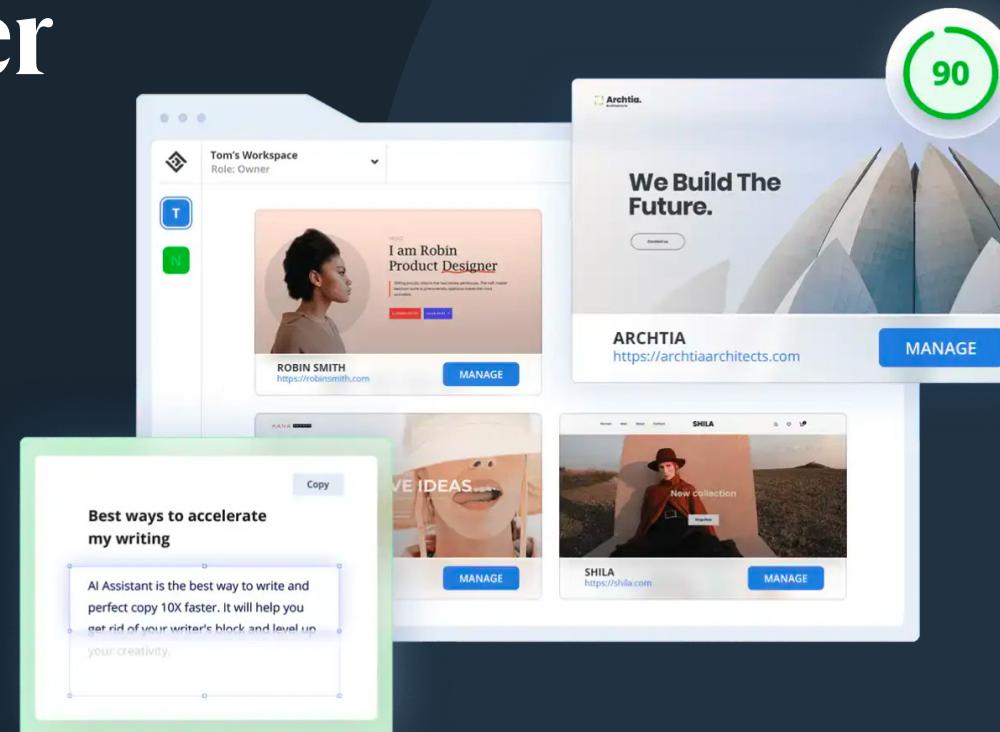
er

90

Tom's Workspace
Role: Owner

T

N

I am Robin
Product Designer

ROBIN SMITH
https://robinsmith.com

MANAGE

Archtia.

We Build The Future.

ARCHTIA
https://archtiaarchitects.com

MANAGE

VE IDEAS

MANAGE

SHILA

New collection

SHILA
https://shila.com

MANAGE

Copy

Best ways to accelerate my writing

AI Assistant is the best way to write and perfect copy 10X faster. It will help you get rid of your writer's block and level up your creativity.